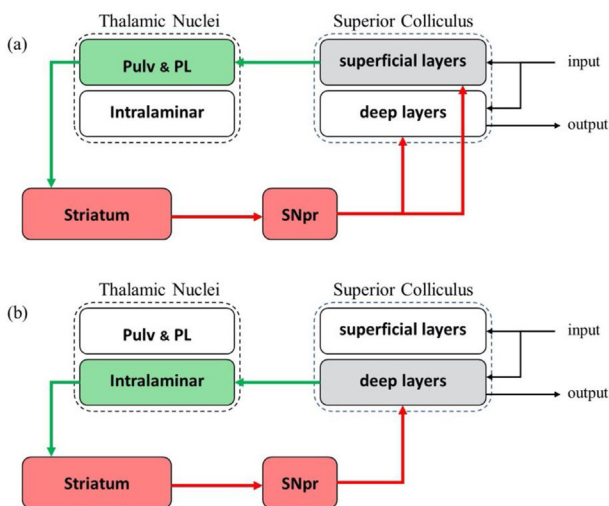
(a)

Thalamic Nuclei

Pulv & PL

Intralaminar

Superior Colliculus

superficial layers

deep layers

input

output

Striatum

SNpr

(b)

Thalamic Nuclei

Pulv & PL

Intralaminar

Superior Colliculus

superficial layers

deep layers

input

output

Striatum

SNpr